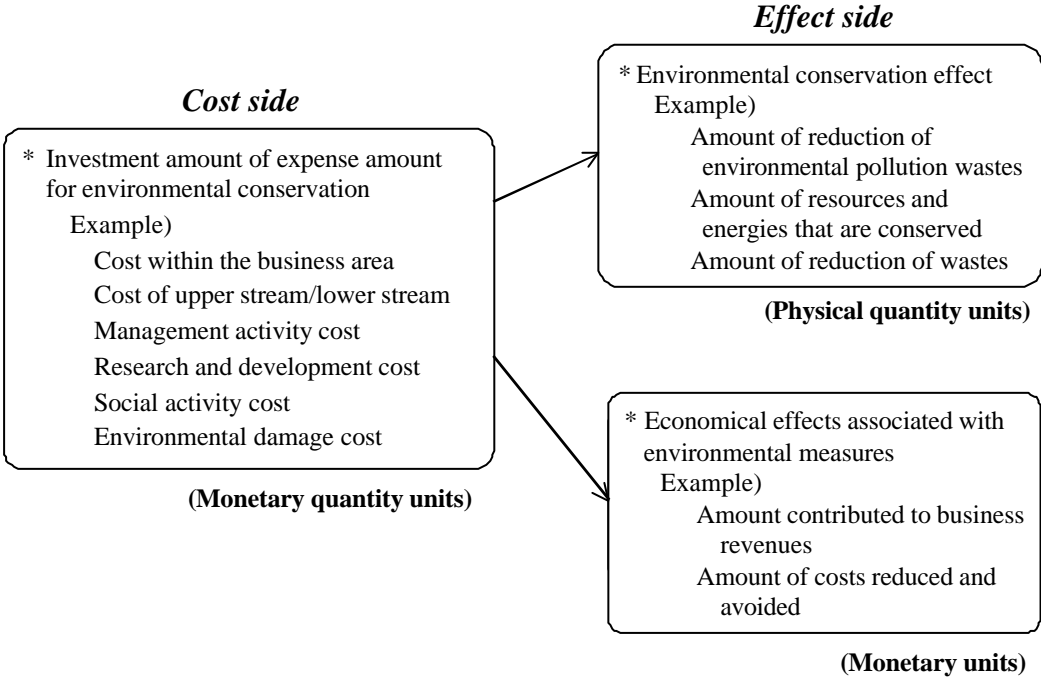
*Cost side*

* Investment amount of expense amount for environmental conservation

Example)

Cost within the business area

Cost of upper stream/lower stream

Management activity cost

Research and development cost

Social activity cost

Environmental damage cost

**(Monetary quantity units)**

*Effect side*

* Environmental conservation effect

Example)

Amount of reduction of environmental pollution wastes

Amount of resources and energies that are conserved

Amount of reduction of wastes

**(Physical quantity units)**

* Economical effects associated with environmental measures

Example)

Amount contributed to business revenues

Amount of costs reduced and avoided

**(Monetary units)**